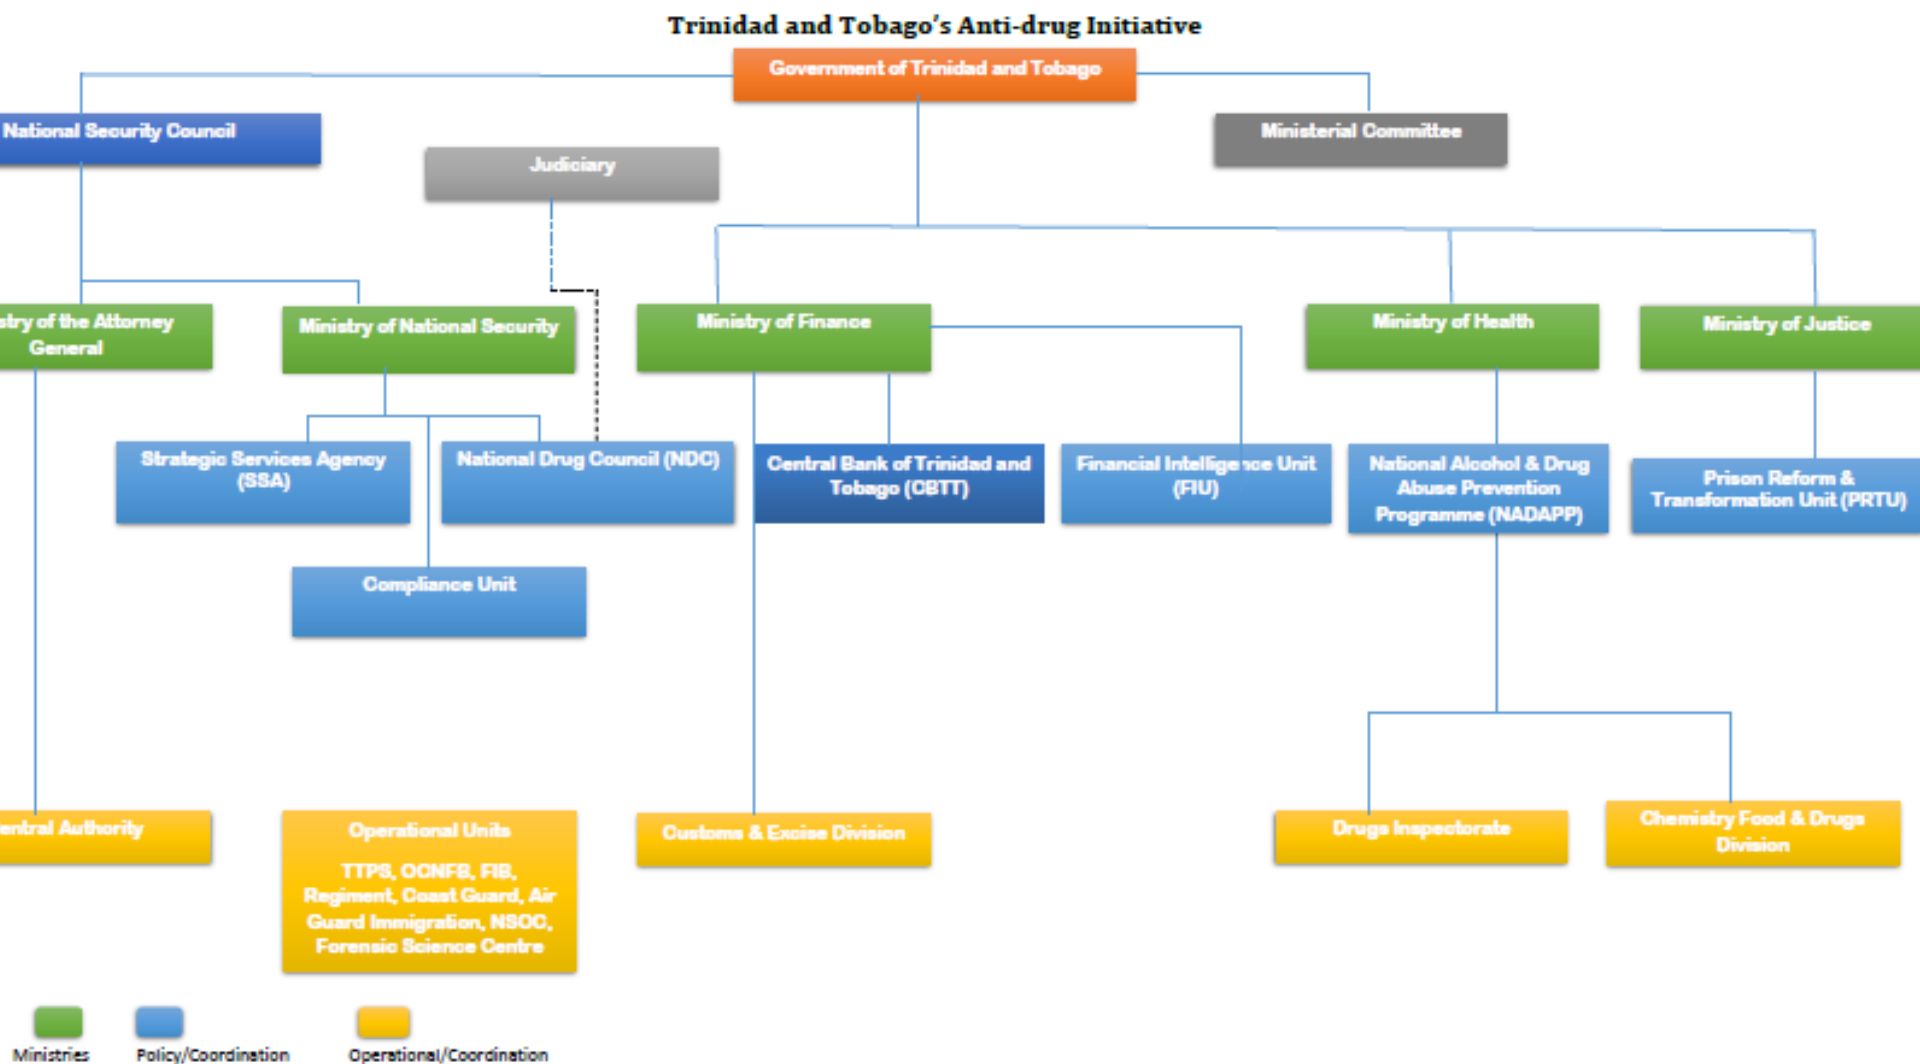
Trinidad and Tobago's Anti-drug Initiative

Government of Trinidad and Tobago

National Security Council

Judiciary

Ministerial Committee

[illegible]stry of the Attorney General

Ministry of National Security

Ministry of Finance

Ministry of Health

Ministry of Justice

Strategic Services Agency (SSA)

National Drug Council (NDC)

Central Bank of Trinidad and Tobago (CBTT)

Financial Intelligence Unit (FIU)

National Alcohol & Drug Abuse Prevention Programme (NADAPP)

Prison Reform & Transformation Unit (PRTU)

Compliance Unit

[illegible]entral Authority

Operational Units

TTPS, OCNFB, FIB, Regiment, Coast Guard, Air Guard Immigration, NSOC, Forensic Science Centre

Customs & Excise Division

Drugs Inspectorate

Chemistry Food & Drugs Division

Ministries

Policy/Coordination

Operational/Coordination